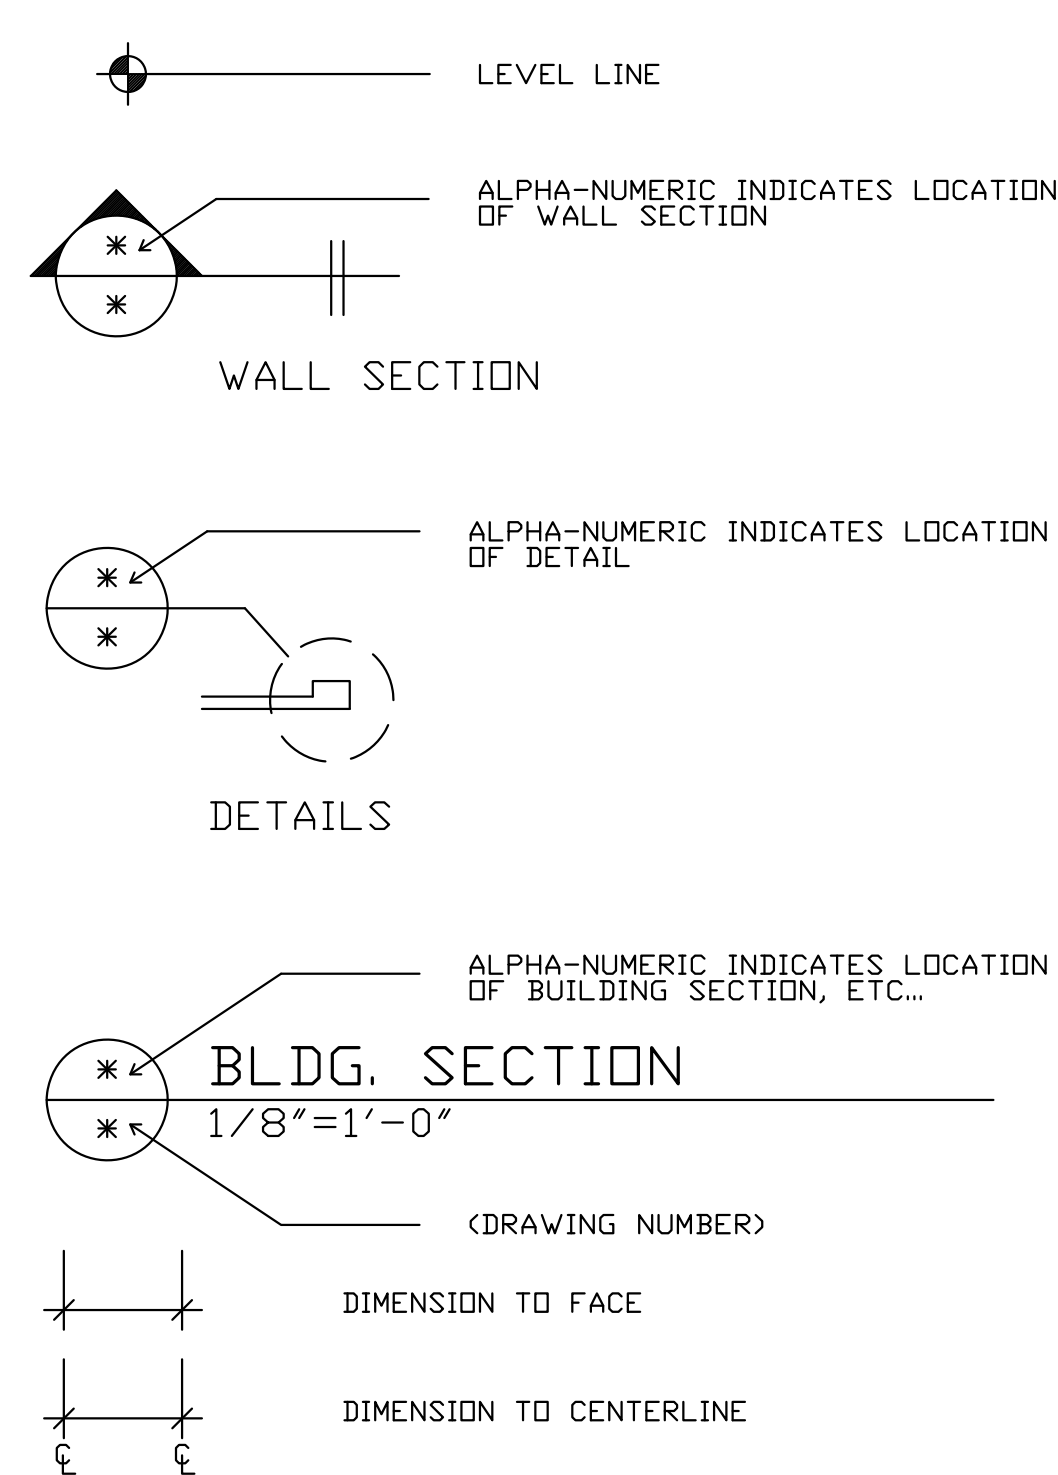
LEVEL LINE

ALPHA-NUMERIC INDICATES LOCATION OF WALL SECTION

*
*

WALL SECTION

ALPHA-NUMERIC INDICATES LOCATION OF DETAIL

*
*

DETAILS

ALPHA-NUMERIC INDICATES LOCATION OF BUILDING SECTION, ETC...

*
*

BLDG. SECTION
1/8"=1'-0"

(DRAWING NUMBER)

DIMENSION TO FACE

DIMENSION TO CENTERLINE

℄ ℄